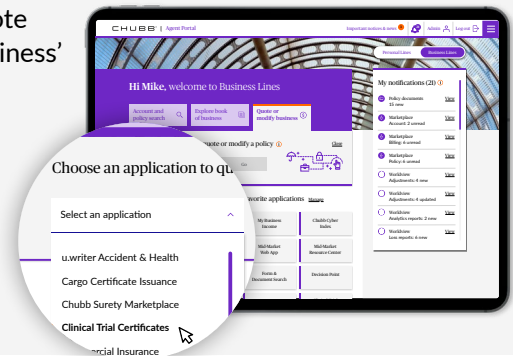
ote
iness'

CHUBB | Agent Portal

Important notices & news

Admin

Log out

Personal Lines

Business Lines

Hi Mike, welcome to Business Lines

Account and policy search

Explore book of business

Quote or modify business

quote or modify a policy

Close

Go

My notifications (21)

Policy documents
15 new
View

Marketplace
Account: 2 unread
View

Marketplace
Billing: 4 unread
View

Marketplace
Policy: 4 unread
View

Workflow
Adjustments: 4 new
View

Workflow
Adjustments: 4 updated
View

Workflow
Analytics reports: 2 new
View

Workflow
Loss reports: 4 new
View

vorite applications Manage

My Business Income

Chubb Cyber Index

Mid-Market Web App

Mid-Market Resource Center

Forms & Document Search

Decision Point

Choose an application to qu

Select an application

u.writer Accident & Health

Cargo Certificate Issuance

Chubb Surety Marketplace

Clinical Trial Certificates

ercial Insurance